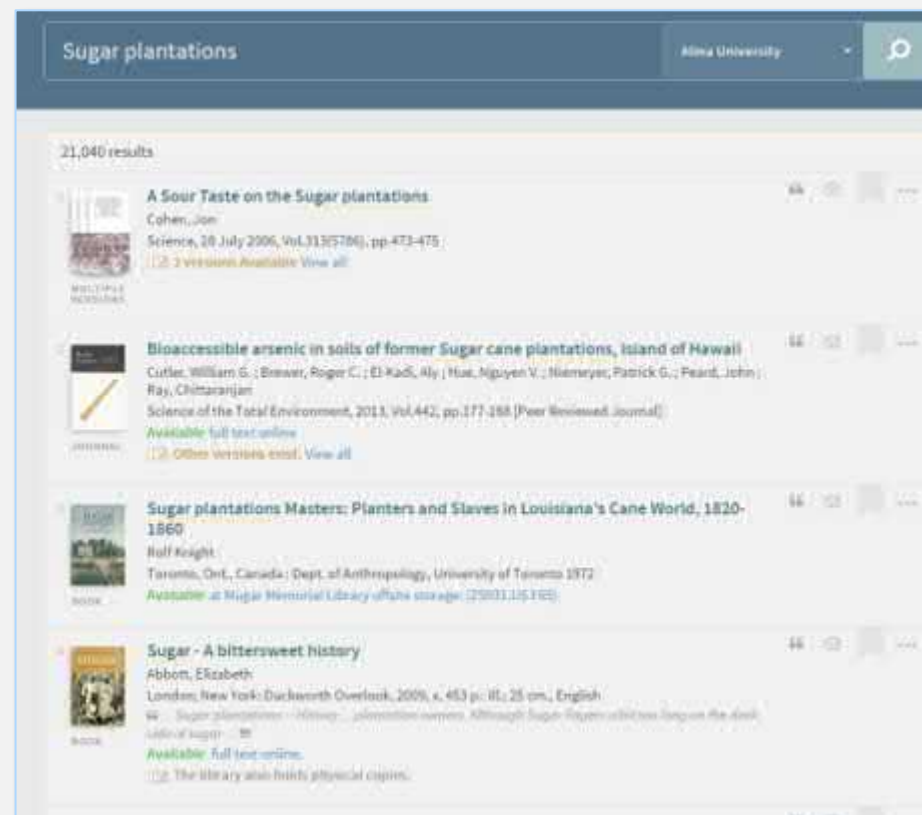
Sugar plantations

Alma University

21,040 results

A Sour Taste on the Sugar plantations
Cohen, Jon
Science, 28 July 2006, Vol.313(5786), pp.473-475
2 Versions Available View all

MULTIPLE VERSIONS

Bioaccessible arsenic in soils of former Sugar cane plantations, Island of Hawaii
Cutler, William G. ; Brewer, Roger C. ; El-Kadi, Aly ; Hue, Nguyen V. ; Niemeyer, Patrick G. ; Peard, John ; Ray, Chittaranjan
Science of the Total Environment, 2013, Vol.442, pp.177-188 [Peer Reviewed Journal]
Available full text online
Other versions exist. View all

JOURNAL

Sugar plantations Masters: Planters and Slaves in Louisiana's Cane World, 1820-1860
Rolf Knight
Toronto, Ont., Canada : Dept. of Anthropology, University of Toronto 1972
Available at Mugar Memorial Library offsite storage (25001.US.F65)

BOOK

Sugar - A bittersweet history
Abbott, Elizabeth
London; New York: Duckworth Overlook, 2009, x, 453 p.: ill.; 25 cm., English
Sugar plantations -- History ... plantation owners. Although Sugar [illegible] the dark side of sugar ...
Available full text online.
The library also holds physical copies.

BOOK